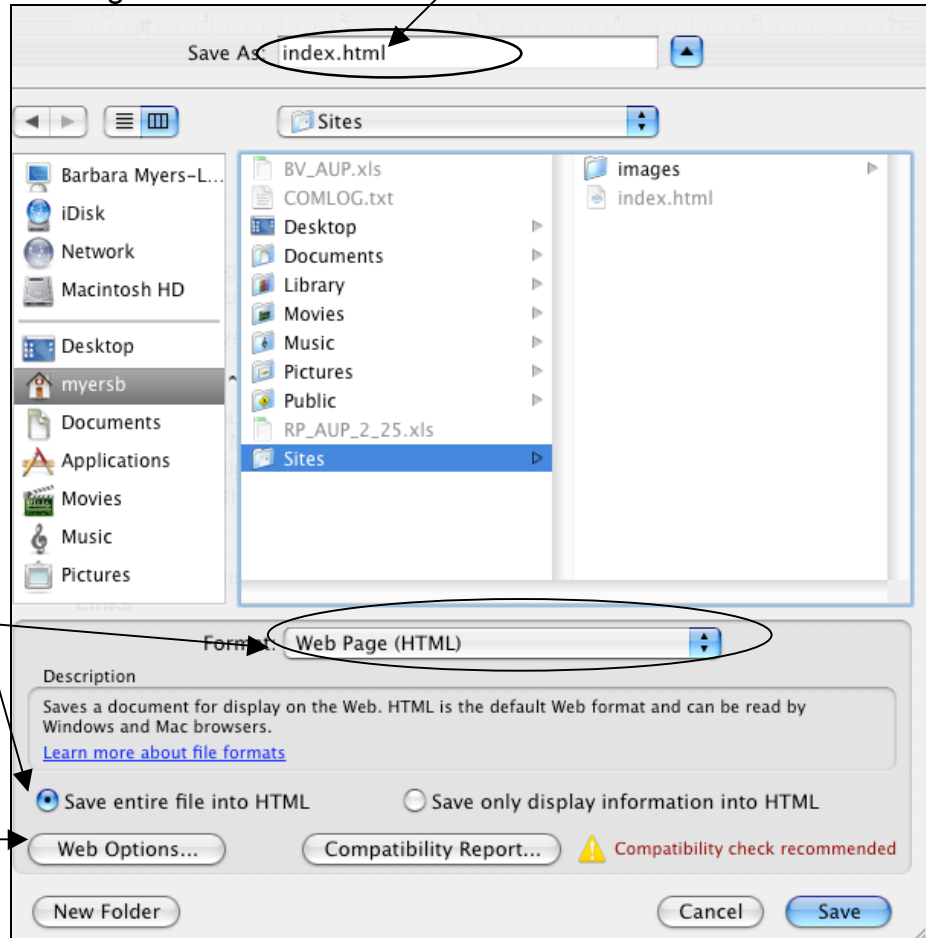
Save As: index.html

Sites

Barbara Myers-L...
iDisk
Network
Macintosh HD
Desktop
myersb
Documents
Applications
Movies
Music
Pictures

BV_AUP.xls
COMLOG.txt
Desktop
Documents
Library
Movies
Music
Pictures
Public
RP_AUP_2_25.xls
Sites

images
index.html

Format: Web Page (HTML)

Description
Saves a document for display on the Web. HTML is the default Web format and can be read by Windows and Mac browsers.
Learn more about file formats

Save entire file into HTML
Save only display information into HTML

Web Options...
Compatibility Report...
Compatibility check recommended

New Folder
Cancel
Save